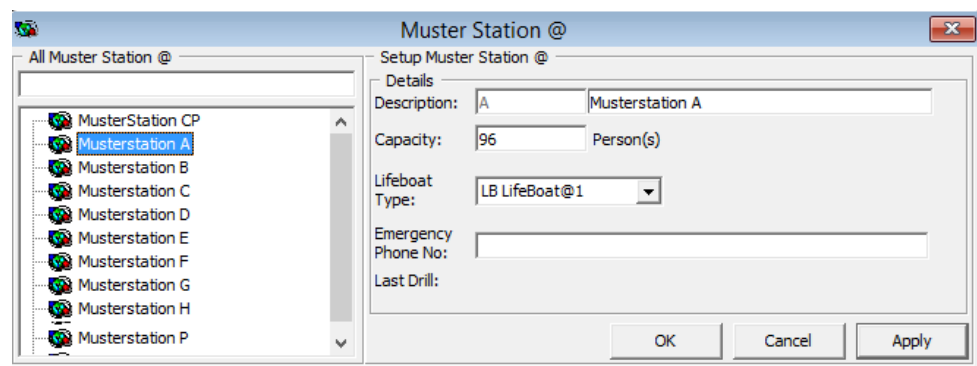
Muster Station @

All Muster Station @

MusterStation CP
Musterstation A
Musterstation B
Musterstation C
Musterstation D
Musterstation E
Musterstation F
Musterstation G
Musterstation H
Musterstation P

Setup Muster Station @

Details

Description: A Musterstation A

Capacity: 96 Person(s)

Lifeboat Type: LB LifeBoat@1

Emergency Phone No:

Last Drill:

OK Cancel Apply